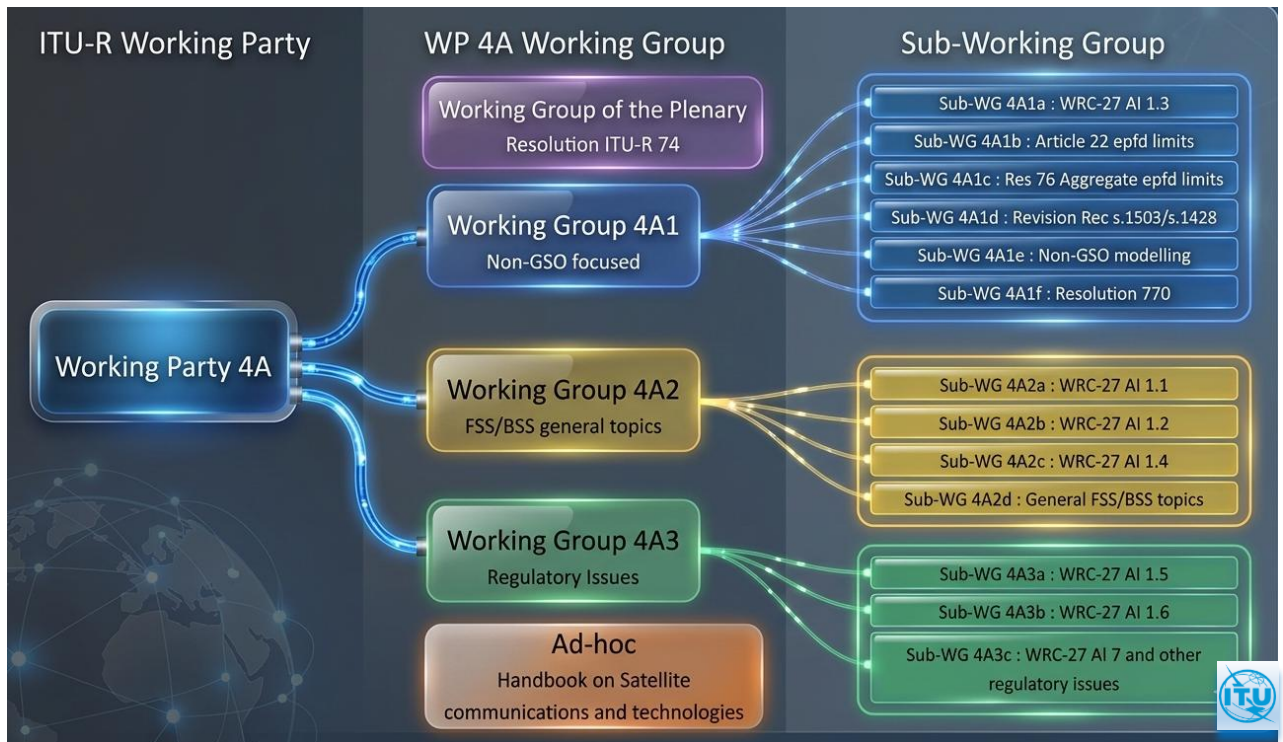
ITU-R Working Party

WP 4A Working Group

Sub-Working Group

Working Group of the Plenary
Resolution ITU-R 74

Working Group 4A1
Non-GSO focused

Sub-WG 4A1a : WRC-27 AI 1.3
Sub-WG 4A1b : Article 22 epfd limits
Sub-WG 4A1c : Res 76 Aggregate epfd limits
Sub-WG 4A1d : Revision Rec s.1503/s.1428
Sub-WG 4A1e : Non-GSO modelling
Sub-WG 4A1f : Resolution 770

Working Party 4A

Working Group 4A2
FSS/BSS general topics

Sub-WG 4A2a : WRC-27 AI 1.1
Sub-WG 4A2b : WRC-27 AI 1.2
Sub-WG 4A2c : WRC-27 AI 1.4
Sub-WG 4A2d : General FSS/BSS topics

Working Group 4A3
Regulatory Issues

Sub-WG 4A3a : WRC-27 AI 1.5
Sub-WG 4A3b : WRC-27 AI 1.6
Sub-WG 4A3c : WRC-27 AI 7 and other regulatory issues

Ad-hoc
Handbook on Satellite communications and technologies

ITU